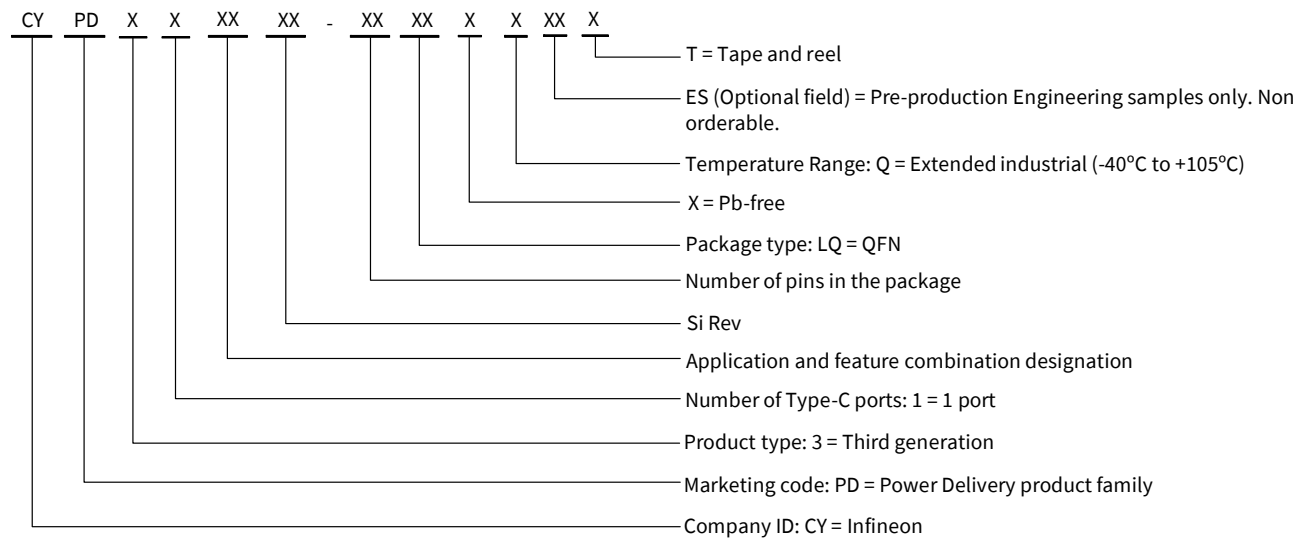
CY PD X X XX XX - XX XX X X XX X

T = Tape and reel

ES (Optional field) = Pre-production Engineering samples only. Non orderable.

Temperature Range: Q = Extended industrial (-40°C to +105°C)

X = Pb-free

Package type: LQ = QFN

Number of pins in the package

Si Rev

Application and feature combination designation

Number of Type-C ports: 1 = 1 port

Product type: 3 = Third generation

Marketing code: PD = Power Delivery product family

Company ID: CY = Infineon